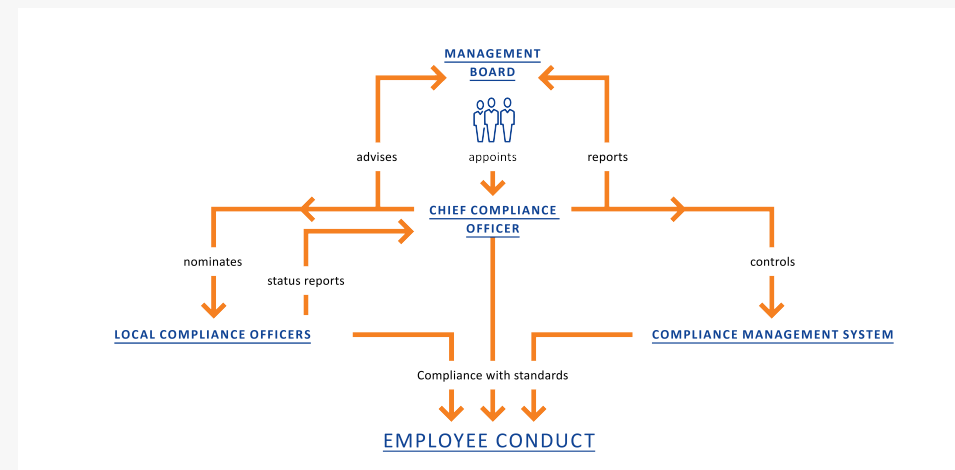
MANAGEMENT BOARD

advises

appoints

reports

CHIEF COMPLIANCE OFFICER

nominates

status reports

controls

LOCAL COMPLIANCE OFFICERS

COMPLIANCE MANAGEMENT SYSTEM

Compliance with standards

EMPLOYEE CONDUCT